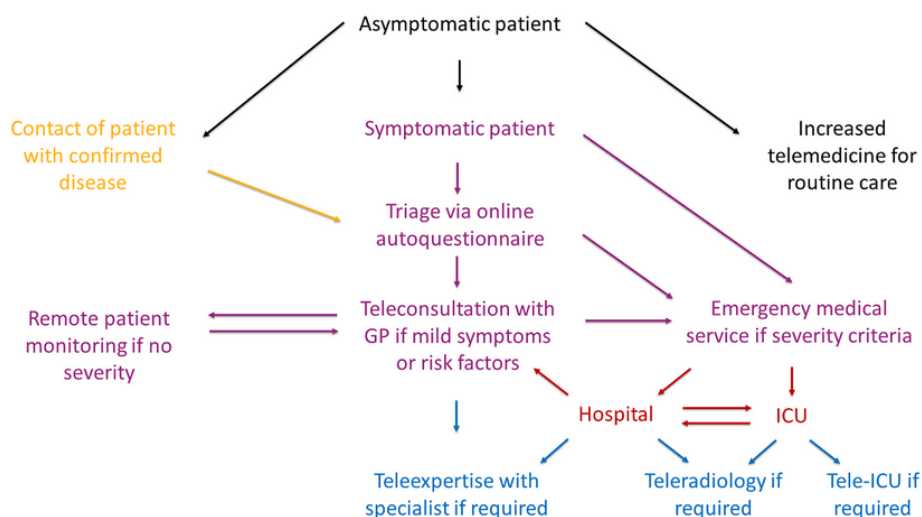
Asymptomatic patient

Contact of patient with confirmed disease

Symptomatic patient

Increased telemedicine for routine care

Triage via online autoquestionnaire

Remote patient monitoring if no severity

Teleconsultation with GP if mild symptoms or risk factors

Emergency medical service if severity criteria

Hospital

ICU

Teleexpertise with specialist if required

Teleradiology if required

Tele-ICU if required